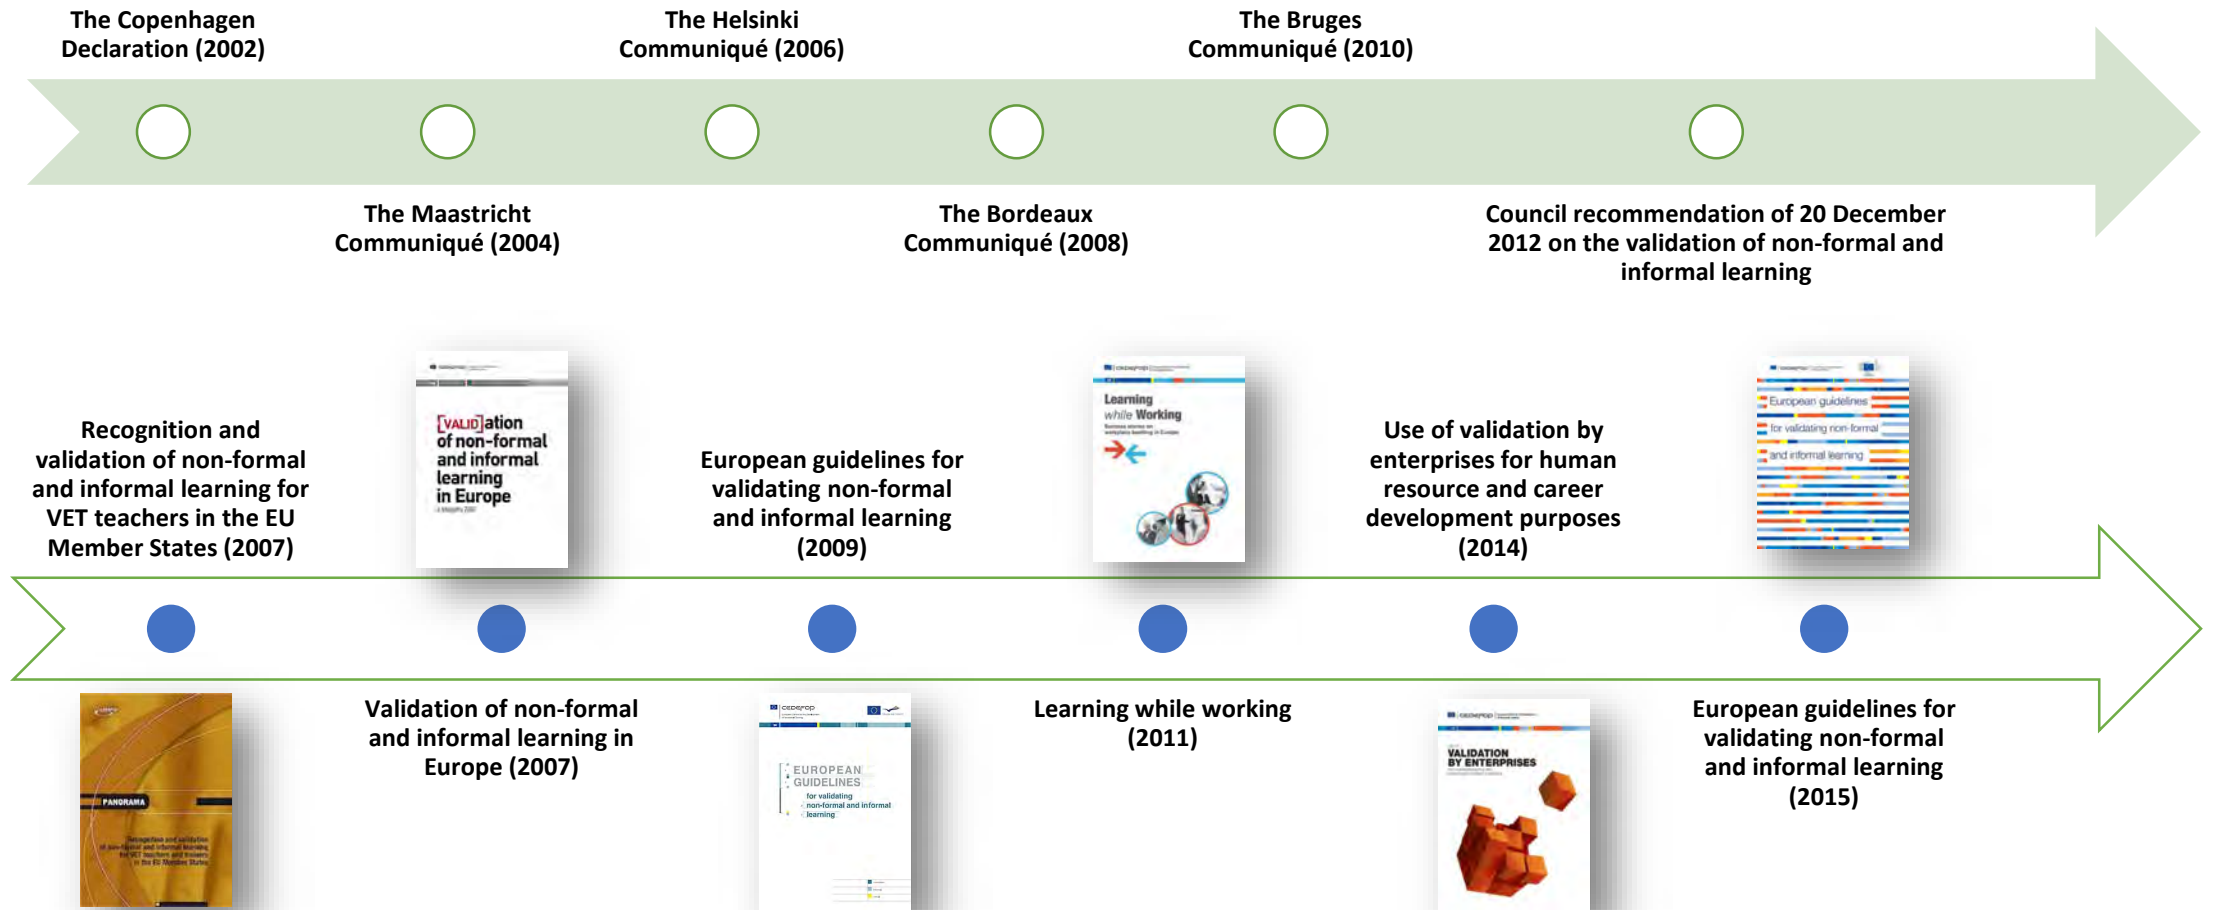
The Copenhagen Declaration (2002)

The Helsinki Communiqué (2006)

The Bruges Communiqué (2010)

The Maastricht Communiqué (2004)

The Bordeaux Communiqué (2008)

Council recommendation of 20 December 2012 on the validation of non-formal and informal learning

Recognition and validation of non-formal and informal learning for VET teachers in the EU Member States (2007)

[VALID]ation of non-formal and informal learning in Europe

European guidelines for validating non-formal and informal learning (2009)

Learning while Working

Use of validation by enterprises for human resource and career development purposes (2014)

European guidelines for validating non-formal and informal learning

PANORAMA

Validation of non-formal and informal learning in Europe (2007)

EUROPEAN GUIDELINES for validating non-formal and informal learning

Learning while working (2011)

VALIDATION BY ENTERPRISES

European guidelines for validating non-formal and informal learning (2015)